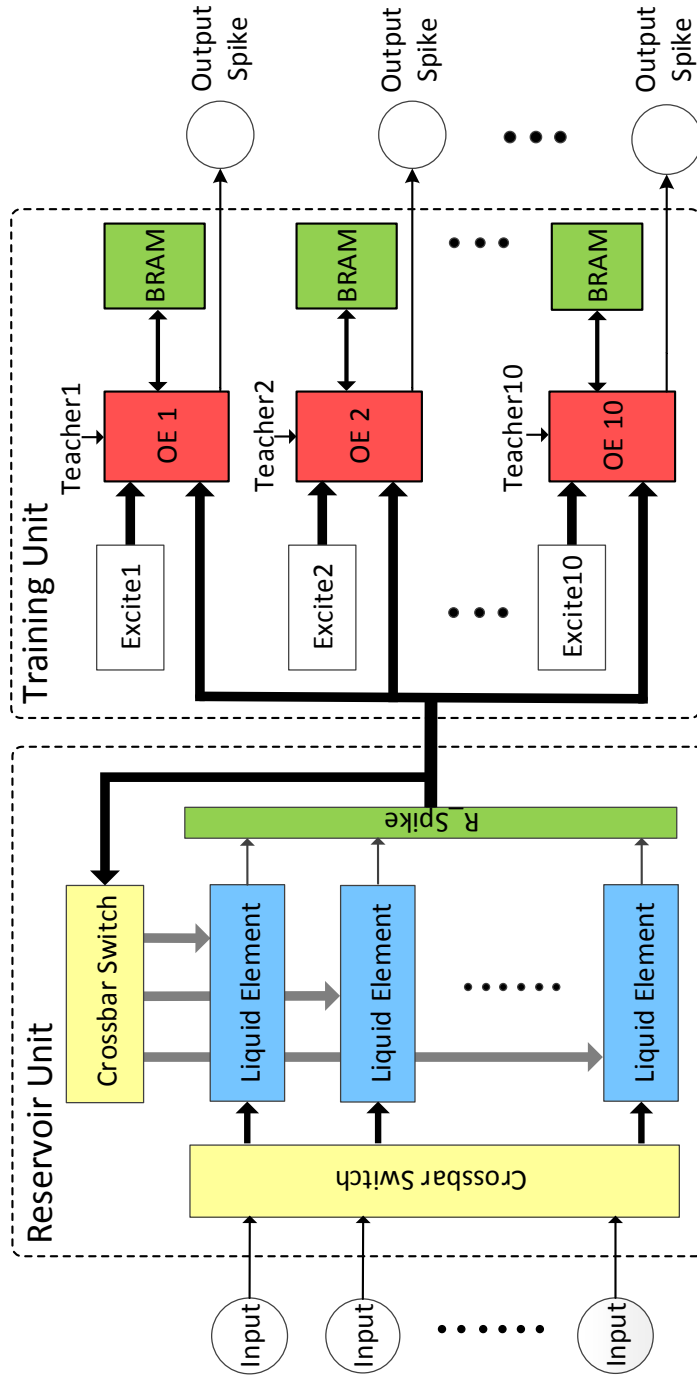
Output Spike

Output Spike

Output Spike

Training Unit

BRAM

BRAM

BRAM

Teacher1

OE 1

Teacher2

OE 2

Teacher10

OE 10

Excite1

Excite2

Excite10

Reservoir Unit

R_Spike

Crossbar Switch

Liquid Element

Liquid Element

Liquid Element

Crossbar Switch

Input

Input

Input